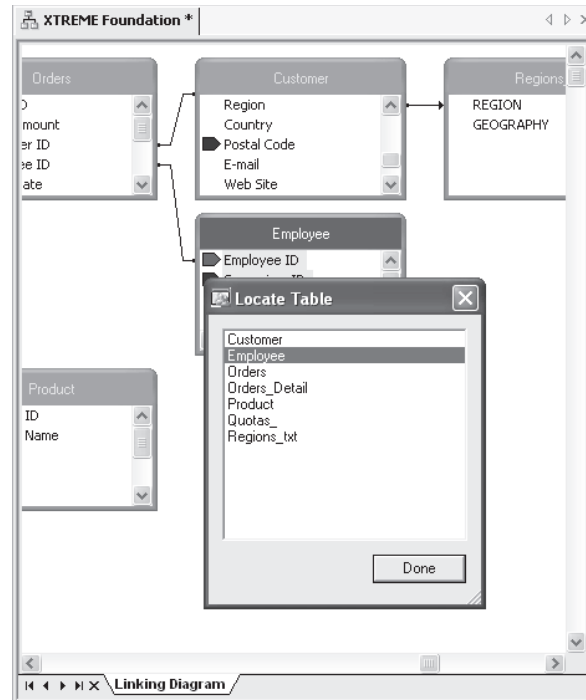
XTREME Foundation *

Orders
D
mount
er ID
e ID
ate

Customer
Region
Country
Postal Code
E-mail
Web Site

Regions
REGION
GEOGRAPHY

Employee
Employee ID

Product
ID
Name

Locate Table
Customer
Employee
Orders
Orders_Detail
Product
Quotas_
Regions_txt

Done

Linking Diagram